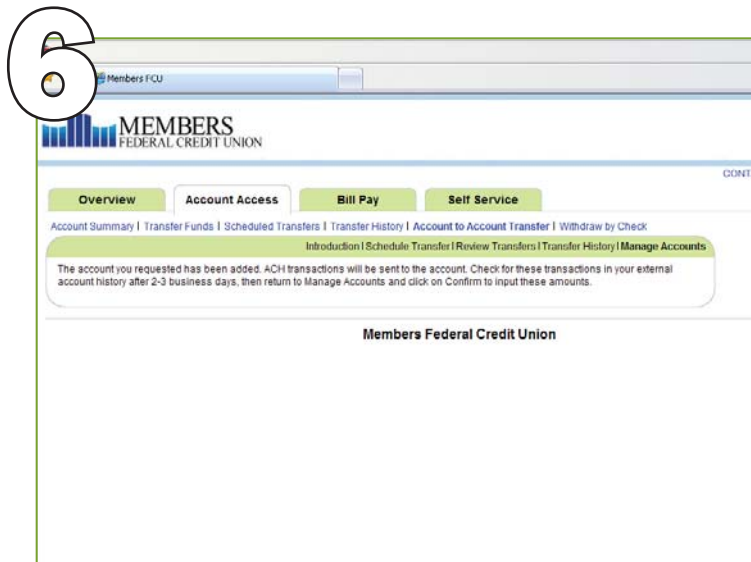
6

Members FCU

MEMBERS
FEDERAL CREDIT UNION

CONT

Overview | Account Access | Bill Pay | Self Service

Account Summary | Transfer Funds | Scheduled Transfers | Transfer History | Account to Account Transfer | Withdraw by Check

Introduction | Schedule Transfer | Review Transfers | Transfer History | Manage Accounts

The account you requested has been added. ACH transactions will be sent to the account. Check for these transactions in your external account history after 2-3 business days, then return to Manage Accounts and click on Confirm to input these amounts.

Members Federal Credit Union